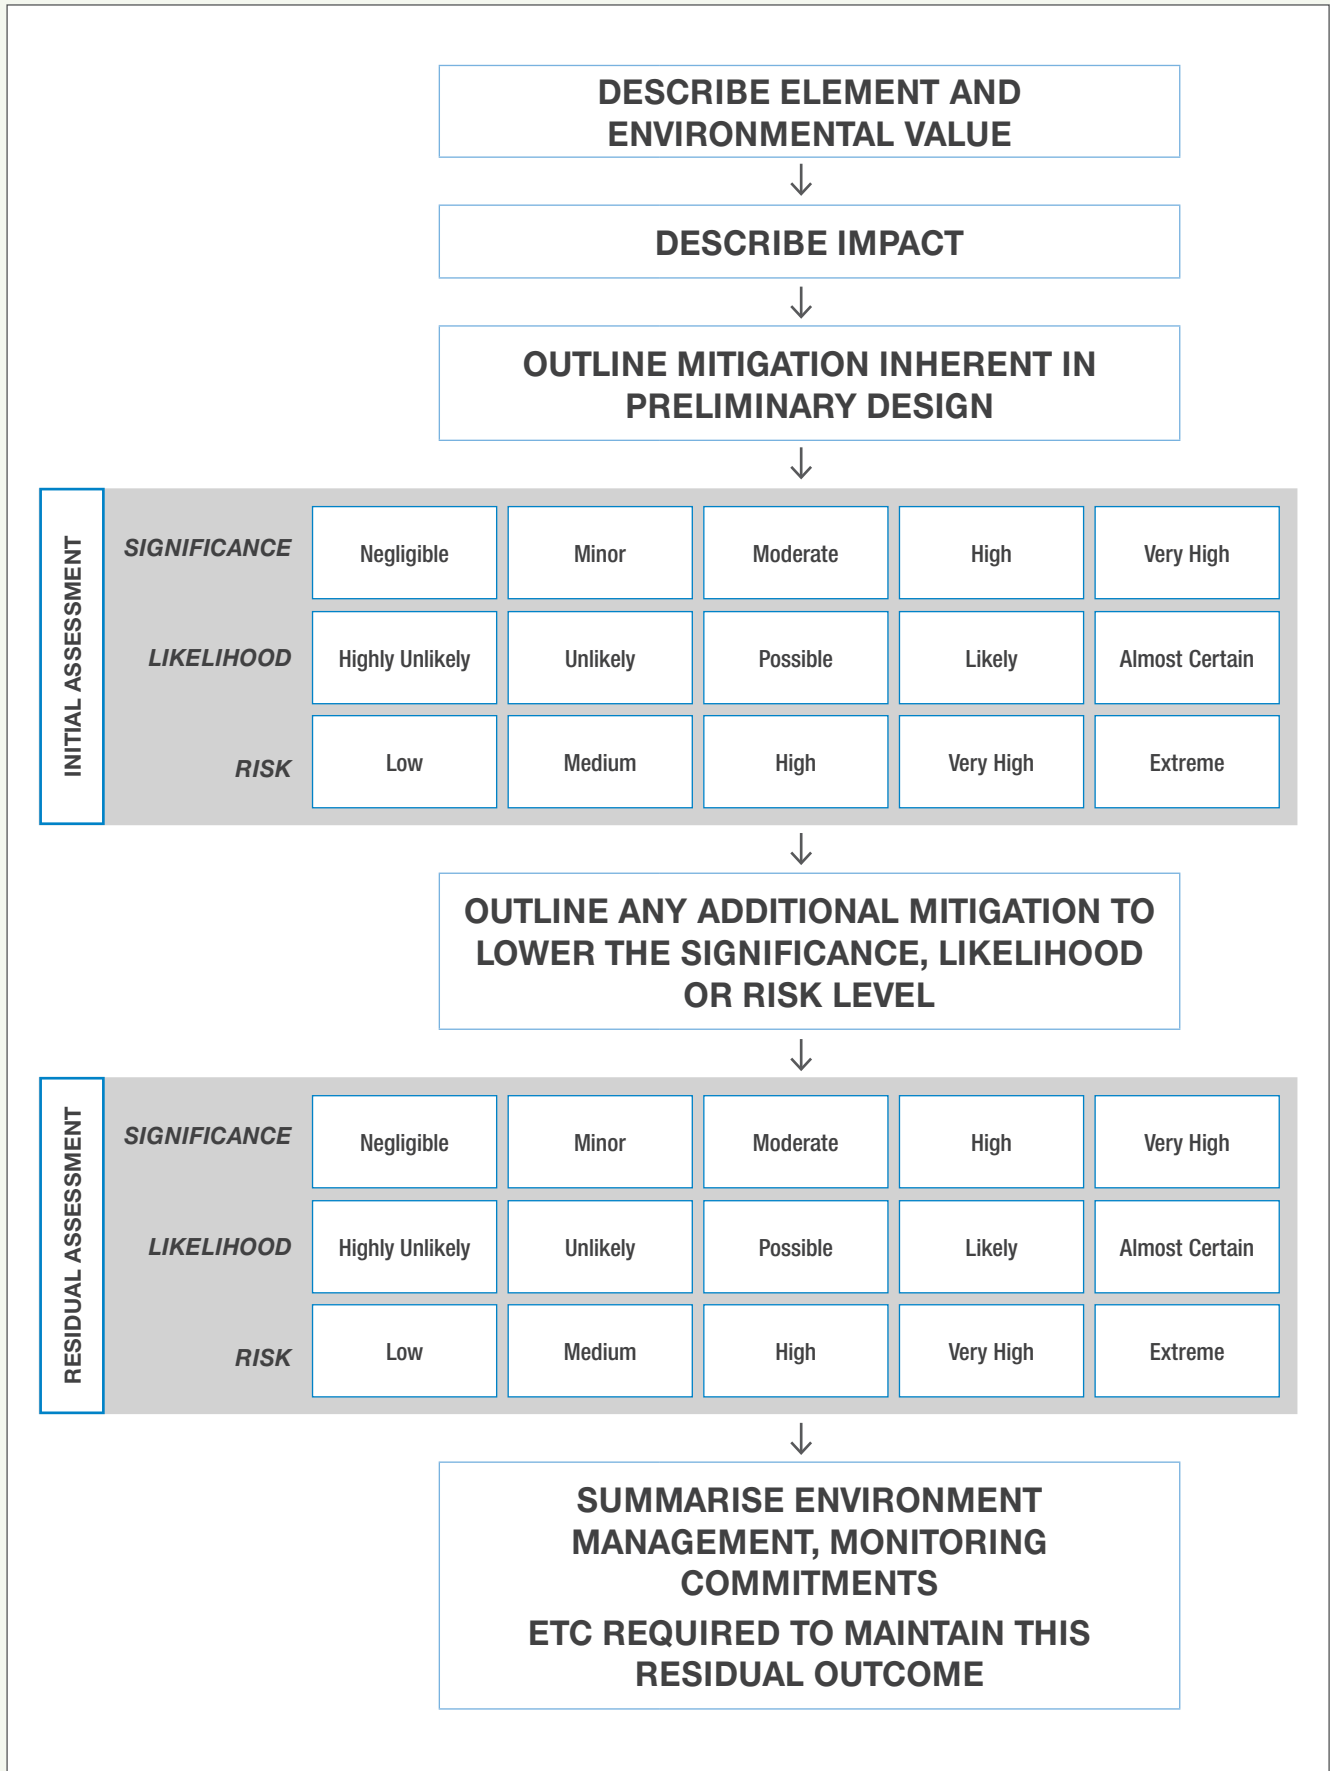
DESCRIBE ELEMENT AND ENVIRONMENTAL VALUE

DESCRIBE IMPACT

OUTLINE MITIGATION INHERENT IN PRELIMINARY DESIGN

INITIAL ASSESSMENT

| | | | | | |
|---|---|---|---|---|---|
| SIGNIFICANCE | Negligible | Minor | Moderate | High | Very High |
| LIKELIHOOD | Highly Unlikely | Unlikely | Possible | Likely | Almost Certain |
| RISK | Low | Medium | High | Very High | Extreme |

OUTLINE ANY ADDITIONAL MITIGATION TO LOWER THE SIGNIFICANCE, LIKELIHOOD OR RISK LEVEL

RESIDUAL ASSESSMENT

| | | | | | |
|---|---|---|---|---|---|
| SIGNIFICANCE | Negligible | Minor | Moderate | High | Very High |
| LIKELIHOOD | Highly Unlikely | Unlikely | Possible | Likely | Almost Certain |
| RISK | Low | Medium | High | Very High | Extreme |

SUMMARISE ENVIRONMENT MANAGEMENT, MONITORING COMMITMENTS

ETC REQUIRED TO MAINTAIN THIS RESIDUAL OUTCOME